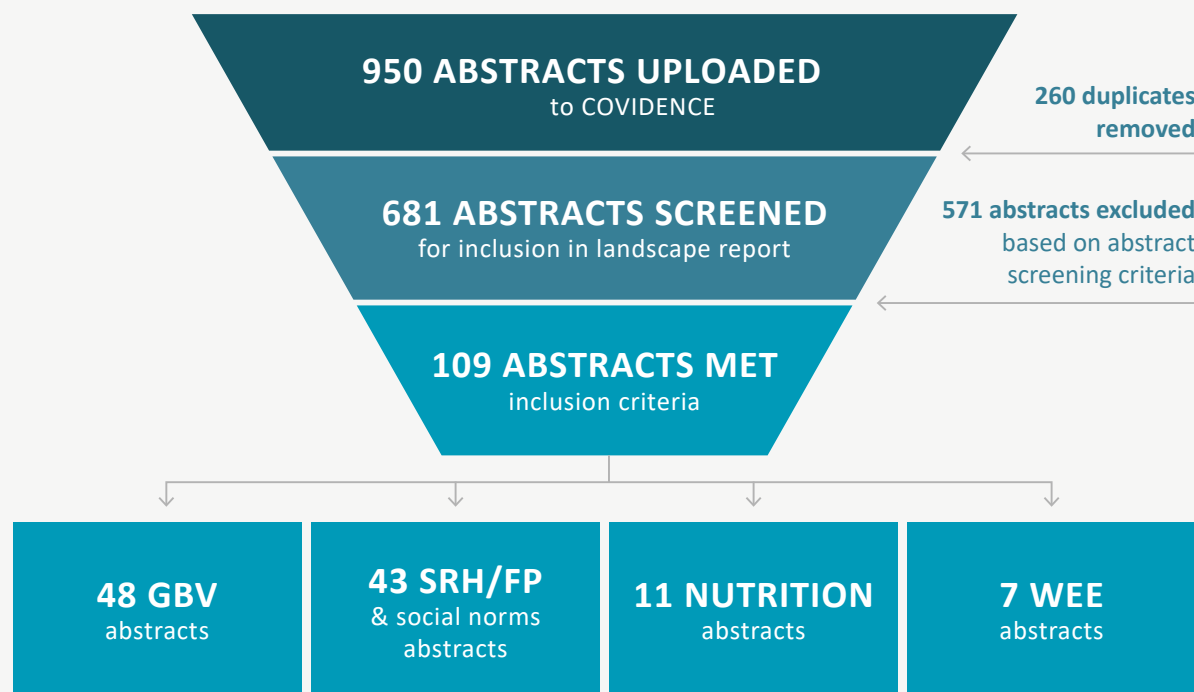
950 ABSTRACTS UPLOADED
to COVIDENCE

260 duplicates
removed

681 ABSTRACTS SCREENED
for inclusion in landscape report

571 abstracts excluded
based on abstract
screening criteria

109 ABSTRACTS MET
inclusion criteria

48 GBV
abstracts

43 SRH/FP
& social norms
abstracts

11 NUTRITION
abstracts

7 WEE
abstracts